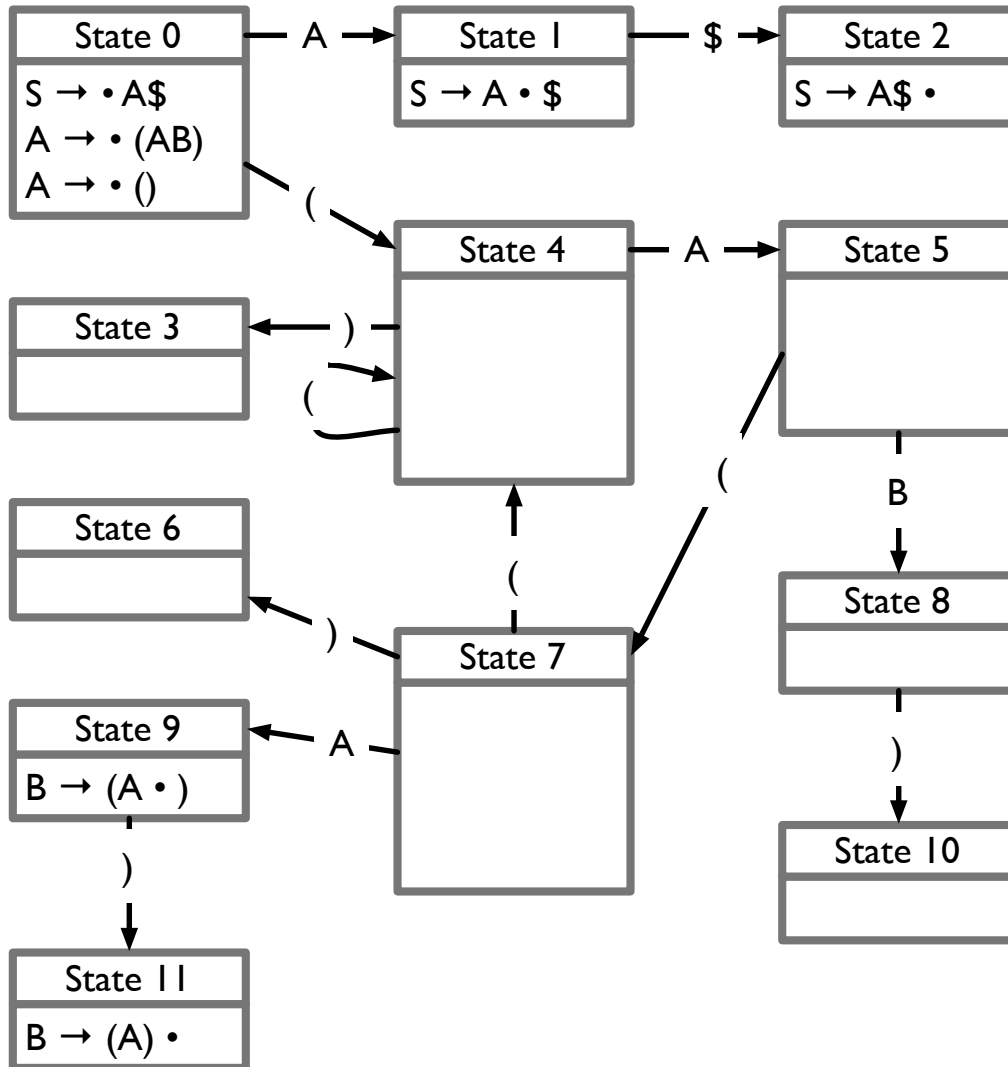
State 0
$S \rightarrow \cdot A\$$
$A \rightarrow \cdot (AB)$
$A \rightarrow \cdot ()$

A

State 1
$S \rightarrow A \cdot \$$

\$

State 2
$S \rightarrow A\$ \cdot$

(

State 4

A

State 5

)

State 3

(

(

B

State 6

(

State 8

)

State 7

State 9
$B \rightarrow (A \cdot )$

A

)

State 10

)

State 11
$B \rightarrow (A) \cdot$